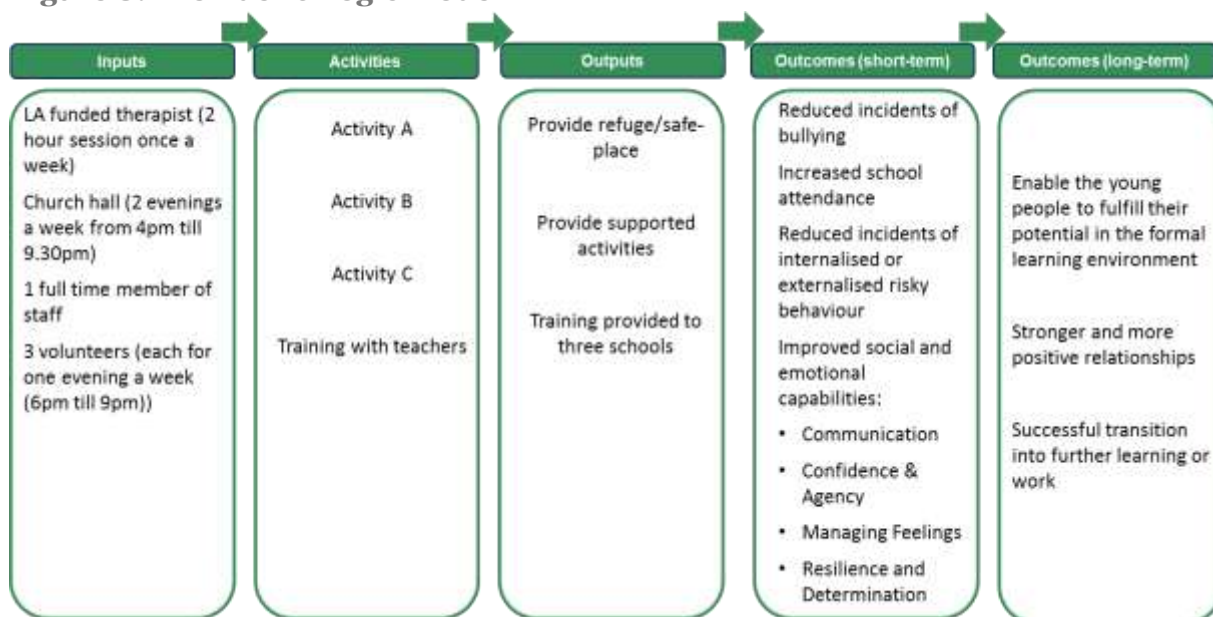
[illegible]

Inputs

LA funded therapist (2 hour session once a week)

Church hall (2 evenings a week from 4pm till 9.30pm)

1 full time member of staff

3 volunteers (each for one evening a week (6pm till 9pm))

Activities

Activity A

Activity B

Activity C

Training with teachers

Outputs

Provide refuge/safe-place

Provide supported activities

Training provided to three schools

Outcomes (short-term)

Reduced incidents of bullying

Increased school attendance

Reduced incidents of internalised or externalised risky behaviour

Improved social and emotional capabilities:

• Communication

• Confidence & Agency

• Managing Feelings

• Resilience and Determination

Outcomes (long-term)

Enable the young people to fulfill their potential in the formal learning environment

Stronger and more positive relationships

Successful transition into further learning or work